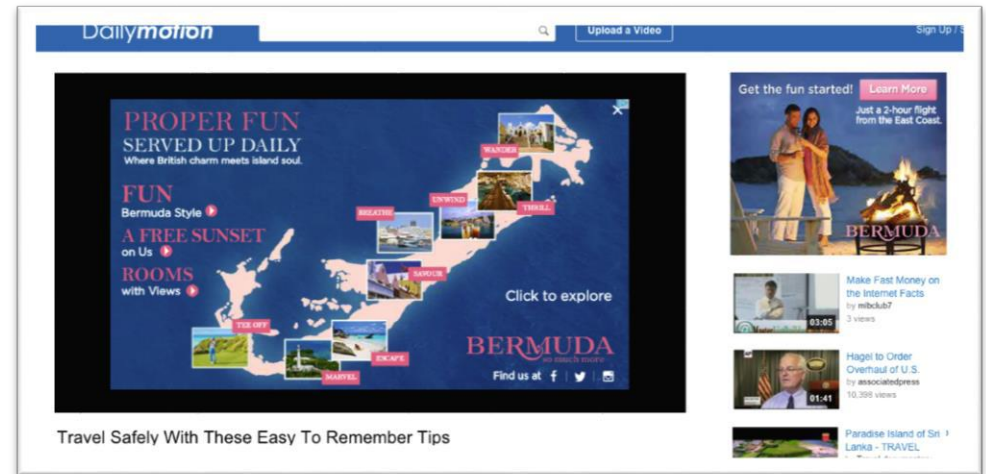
Dailymotion

Upload a Video

Sign Up / S

PROPER FUN
SERVED UP DAILY
Where British charm meets island soul.

FUN
Bermuda Style

A FREE SUNSET
on Us

ROOMS
with Views

WANDER

UNWIND

THRILL

BREATHE

SAVOUR

TEE OFF

ESCAPE

MARVEL

Click to explore

BERMUDA
so much more

Find us at

Get the fun started!

Learn More

Just a 2-hour flight from the East Coast.

BERMUDA

Make Fast Money on the Internet Facts
by mlbclub7
3 views

03:05

Hagel to Order Overhaul of U.S.
by associatedpress
10,398 views

01:41

Paradise Island of Sri Lanka - TRAVEL

Travel Safely With These Easy To Remember Tips